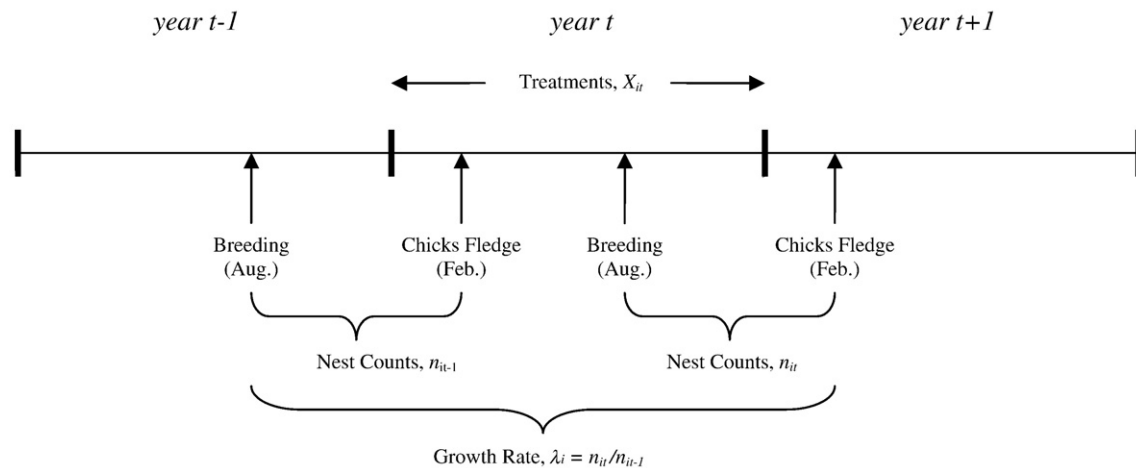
year t-1

year t

year t+1

Treatments, $X_{it}$

Breeding (Aug.)

Chicks Fledge (Feb.)

Breeding (Aug.)

Chicks Fledge (Feb.)

Nest Counts, $n_{it-1}$

Nest Counts, $n_{it}$

Growth Rate, $\lambda_i = n_{it}/n_{it-1}$